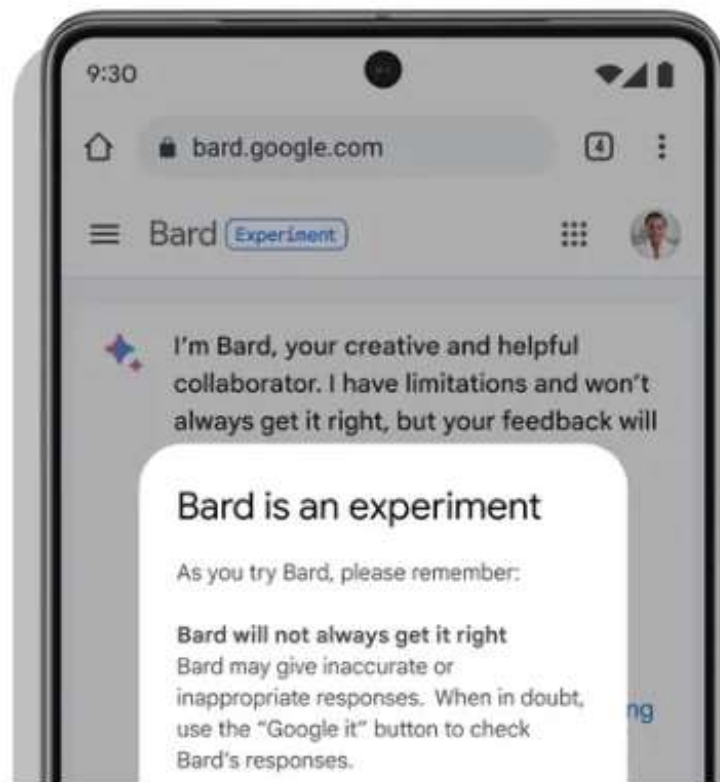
9:30

bard.google.com

4

Bard Experiment

I'm Bard, your creative and helpful collaborator. I have limitations and won't always get it right, but your feedback will

Bard is an experiment

As you try Bard, please remember:

Bard will not always get it right
Bard may give inaccurate or inappropriate responses. When in doubt, use the "Google it" button to check Bard's responses.

ng